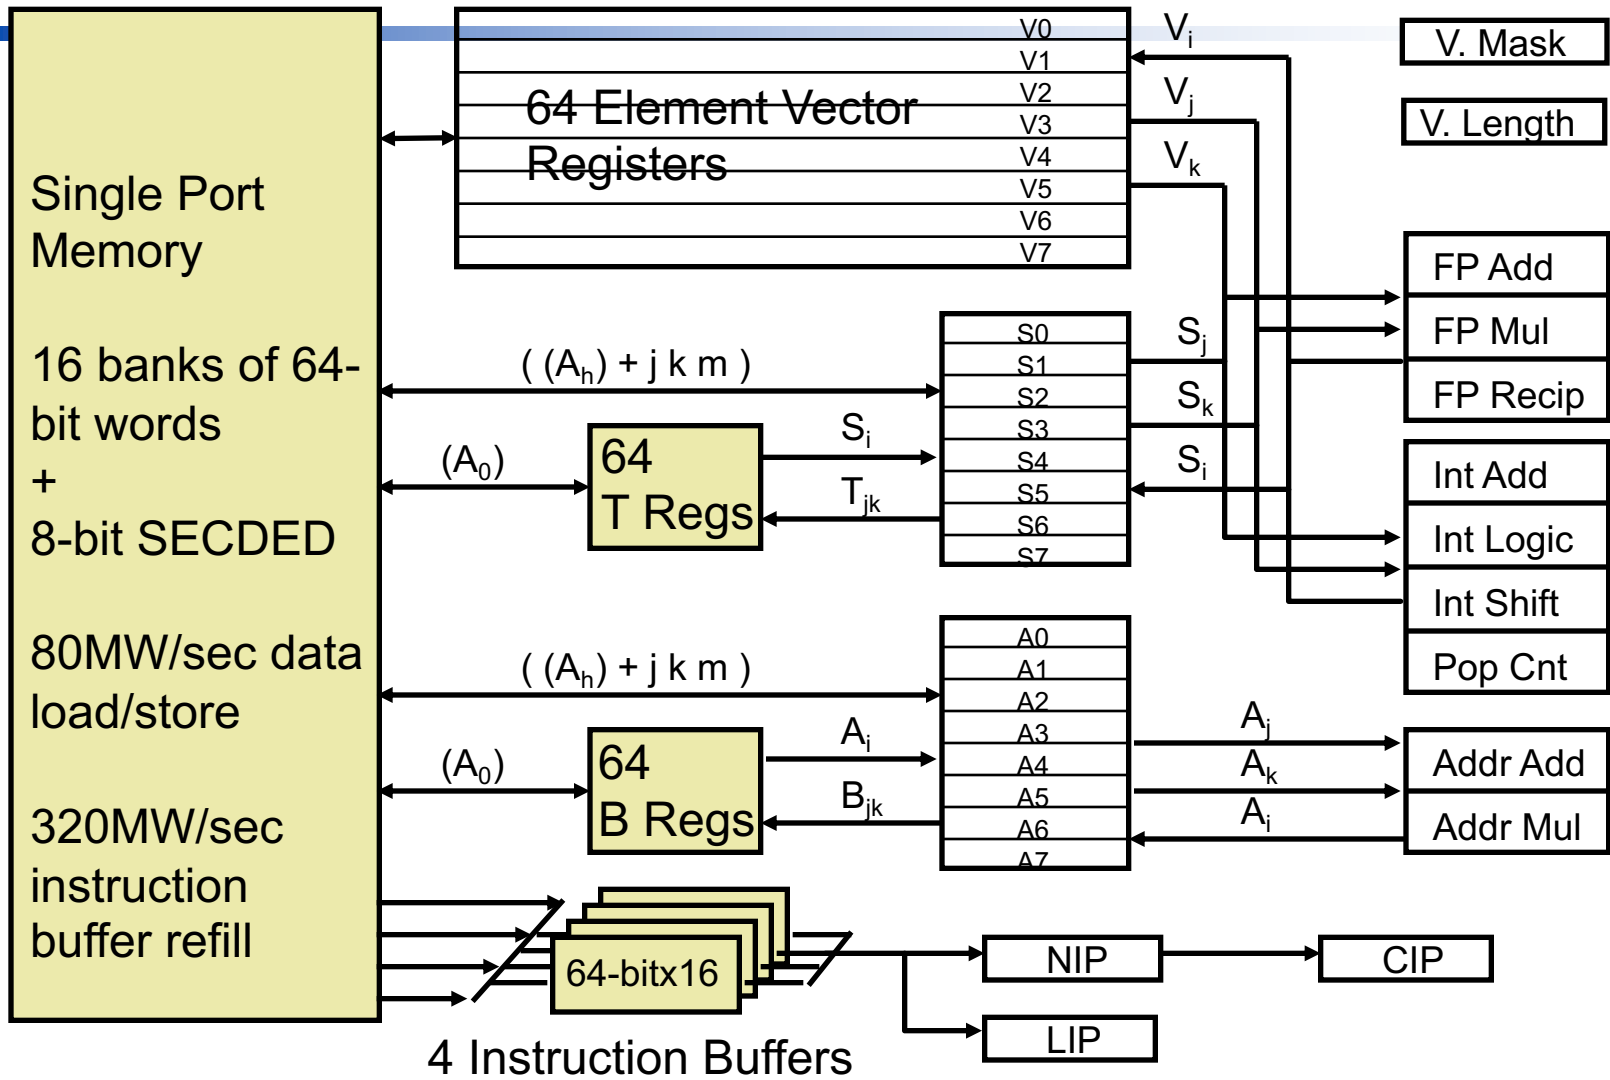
Single Port Memory

16 banks of 64-bit words
+
8-bit SECDED

80MW/sec data load/store

320MW/sec instruction buffer refill

64 Element Vector Registers

V0
V1
V2
V3
V4
V5
V6
V7

$V_i$
$V_j$
$V_k$

V. Mask
V. Length

FP Add
FP Mul
FP Recip
Int Add
Int Logic
Int Shift
Pop Cnt

( $(A_h)$ + j k m )

$(A_0)$

64 T Regs

$S_i$
$T_{jk}$

S0
S1
S2
S3
S4
S5
S6
S7

$S_j$
$S_k$
$S_i$

( $(A_h)$ + j k m )

$(A_0)$

64 B Regs

$A_i$
$B_{jk}$

A0
A1
A2
A3
A4
A5
A6
A7

$A_j$
$A_k$
$A_i$

Addr Add
Addr Mul

64-bitx16

NIP
CIP
LIP

4 Instruction Buffers